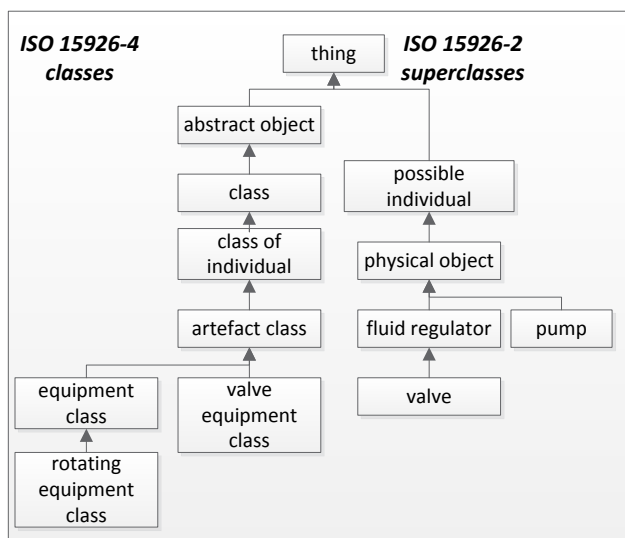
ISO 15926-4 classes

thing

ISO 15926-2 superclasses

abstract object

class

class of individual

artefact class

equipment class

rotating equipment class

valve equipment class

possible individual

physical object

fluid regulator

pump

valve